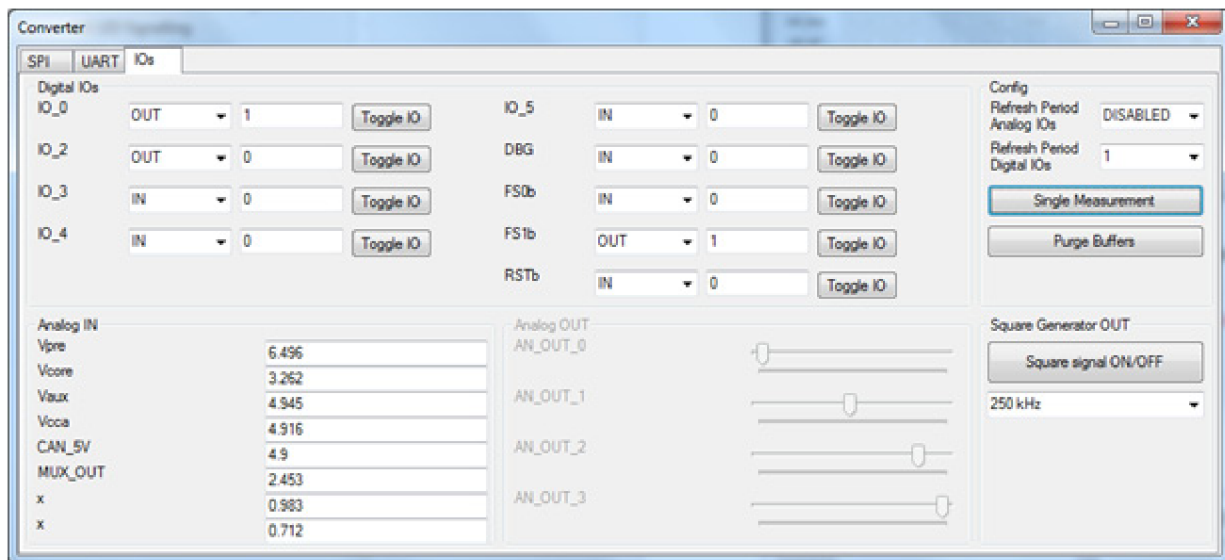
Converter

SPI | UART | IOs

Digital IOs

| | | | |
|---|---|---|---|
| IO_0 | OUT | 1 | Toggle IO |
| IO_2 | OUT | 0 | Toggle IO |
| IO_3 | IN | 0 | Toggle IO |
| IO_4 | IN | 0 | Toggle IO |

| | | | |
|---|---|---|---|
| IO_5 | IN | 0 | Toggle IO |
| DBG | IN | 0 | Toggle IO |
| FS0b | IN | 0 | Toggle IO |
| FS1b | OUT | 1 | Toggle IO |
| RSTb | IN | 0 | Toggle IO |

Config
Refresh Period Analog IOs DISABLED
Refresh Period Digital IOs 1
Single Measurement
Purge Buffers

Analog IN

| | |
|---|---|
| Vpre | 6.496 |
| Vcore | 3.262 |
| Vaux | 4.945 |
| Vcca | 4.916 |
| CAN_5V | 4.9 |
| MUX_OUT | 2.453 |
| x | 0.983 |
| x | 0.712 |

Analog OUT
AN_OUT_0
AN_OUT_1
AN_OUT_2
AN_OUT_3

Square Generator OUT
Square signal ON/OFF
250 kHz